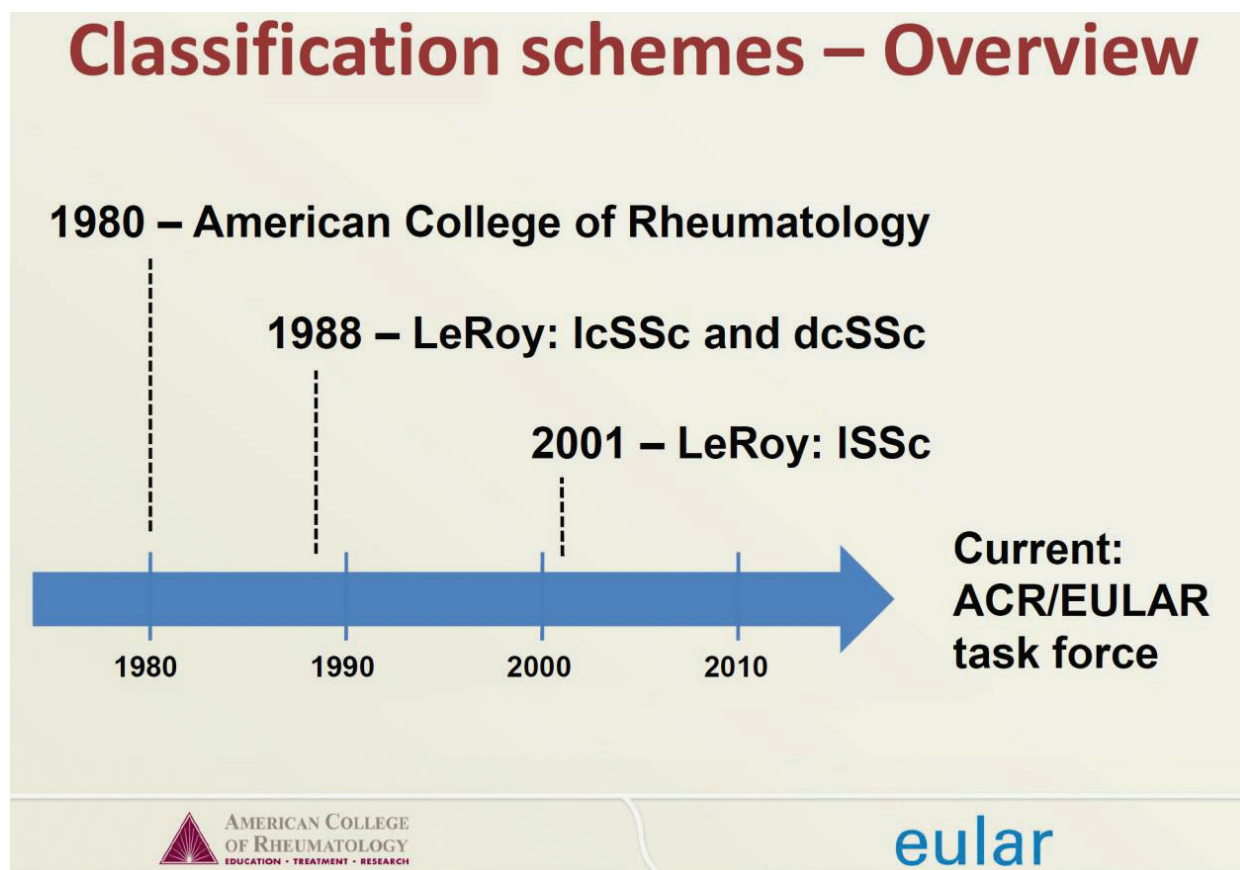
Classification schemes – Overview

1980 – American College of Rheumatology

1988 – LeRoy: lcSSc and dcSSc

2001 – LeRoy: lSSc

1980
1990
2000
2010

Current: ACR/EULAR task force

AMERICAN COLLEGE OF RHEUMATOLOGY
EDUCATION • TREATMENT • RESEARCH

eular